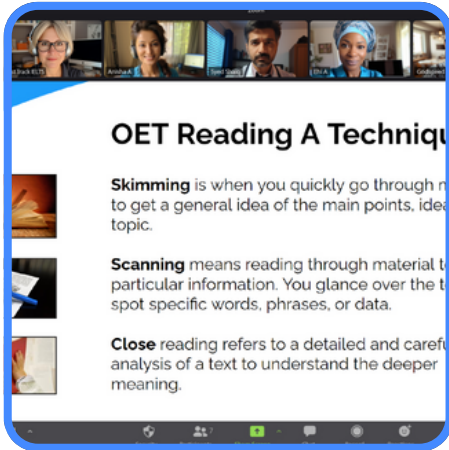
OET Reading A Techniqu

Skimming is when you quickly go through m to get a general idea of the main points, idea topic.

Scanning means reading through material t particular information. You glance over the t spot specific words, phrases, or data.

Close reading refers to a detailed and carefu analysis of a text to understand the deeper meaning.